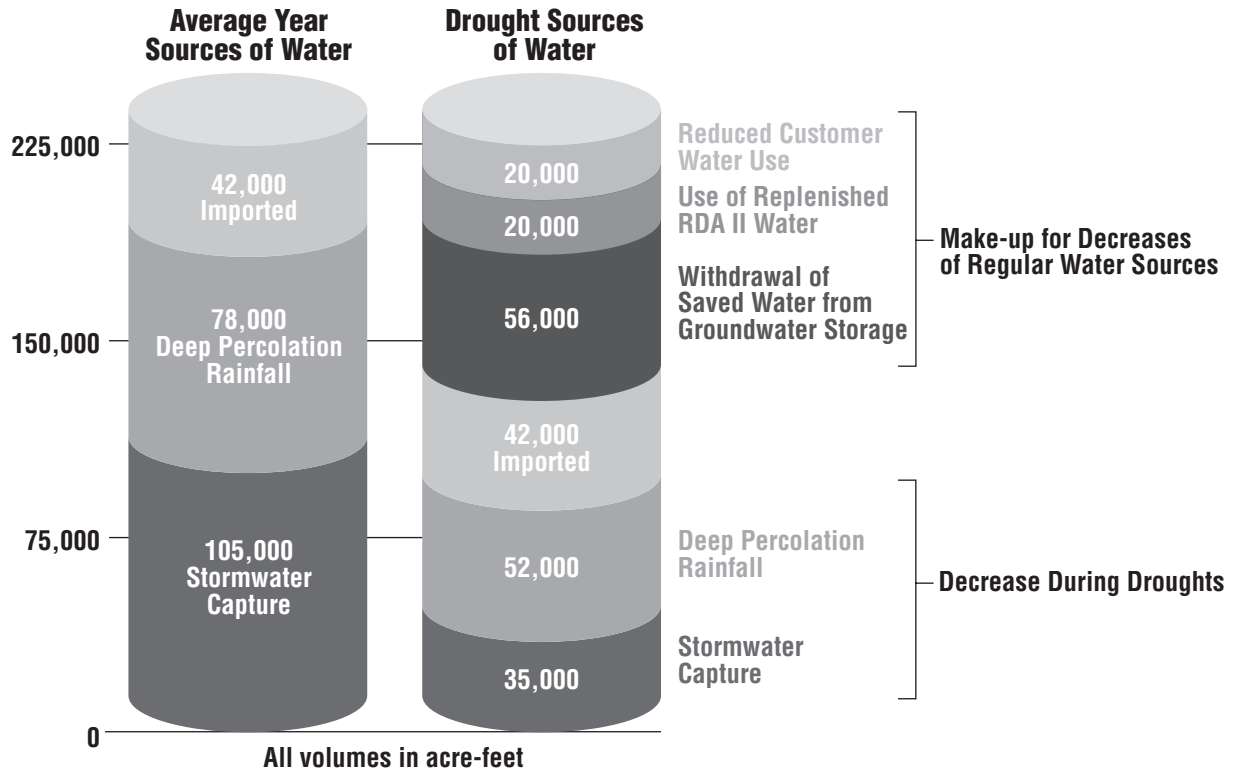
Average Year Sources of Water

Drought Sources of Water

225,000

150,000

75,000

0

42,000 Imported

78,000 Deep Percolation Rainfall

105,000 Stormwater Capture

20,000

20,000

56,000

42,000 Imported

52,000

35,000

Reduced Customer Water Use

Use of Replenished RDA II Water

Withdrawal of Saved Water from Groundwater Storage

Deep Percolation Rainfall

Stormwater Capture

Make-up for Decreases of Regular Water Sources

Decrease During Droughts

All volumes in acre-feet